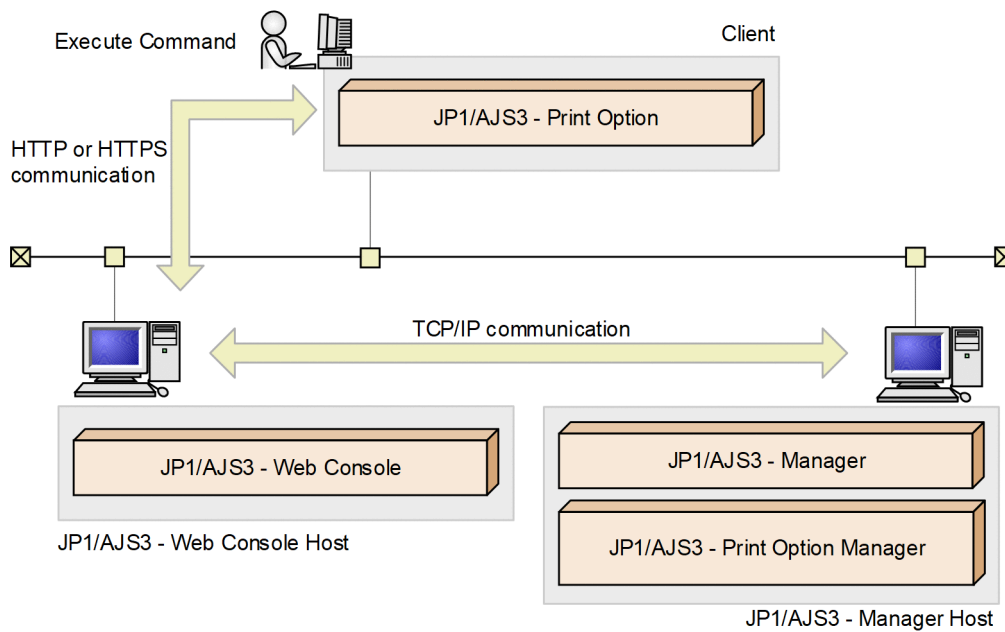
Execute Command

Client

JP1/AJS3 - Print Option

HTTP or HTTPS communication

TCP/IP communication

JP1/AJS3 - Web Console

JP1/AJS3 - Web Console Host

JP1/AJS3 - Manager

JP1/AJS3 - Print Option Manager

JP1/AJS3 - Manager Host